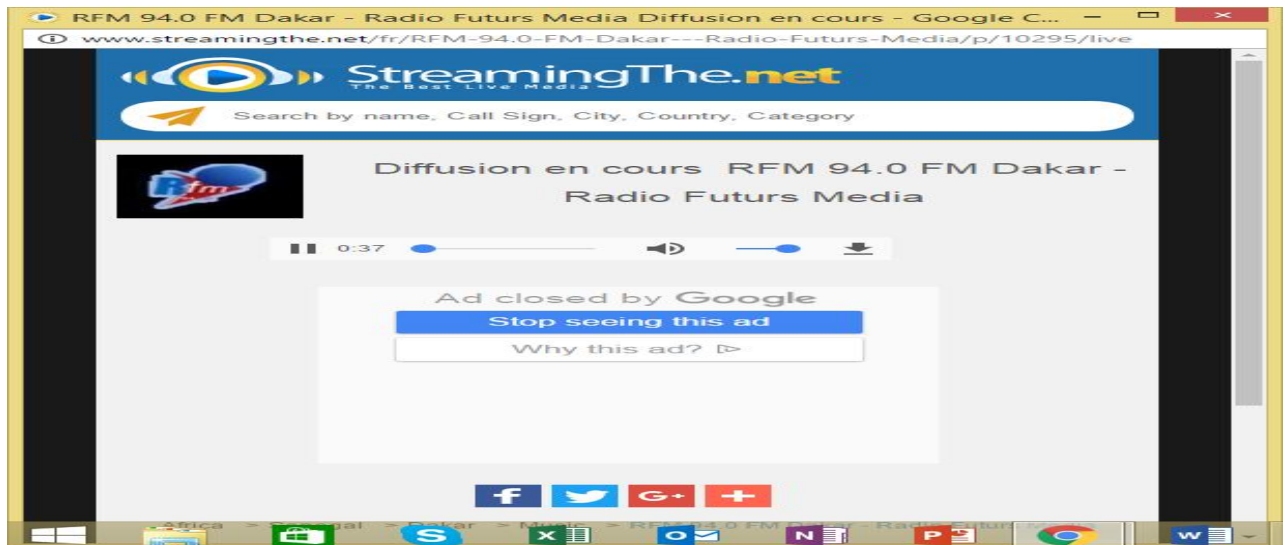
RFM 94.0 FM Dakar - Radio Futurs Media Diffusion en cours - Google C...

www.streamingthe.net/fr/RFM-94.0-FM-Dakar---Radio-Futurs-Media/p/10295/live

StreamingThe.net
The Best Live Media

Search by name, Call Sign, City, Country, Category

Rfm

Diffusion en cours RFM 94.0 FM Dakar - Radio Futurs Media

0:37

Ad closed by Google

Stop seeing this ad

Why this ad?

f G+ +

Africa > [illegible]gal > Dakar > Music > RF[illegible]94.0 FM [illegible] - Radio Futur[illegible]